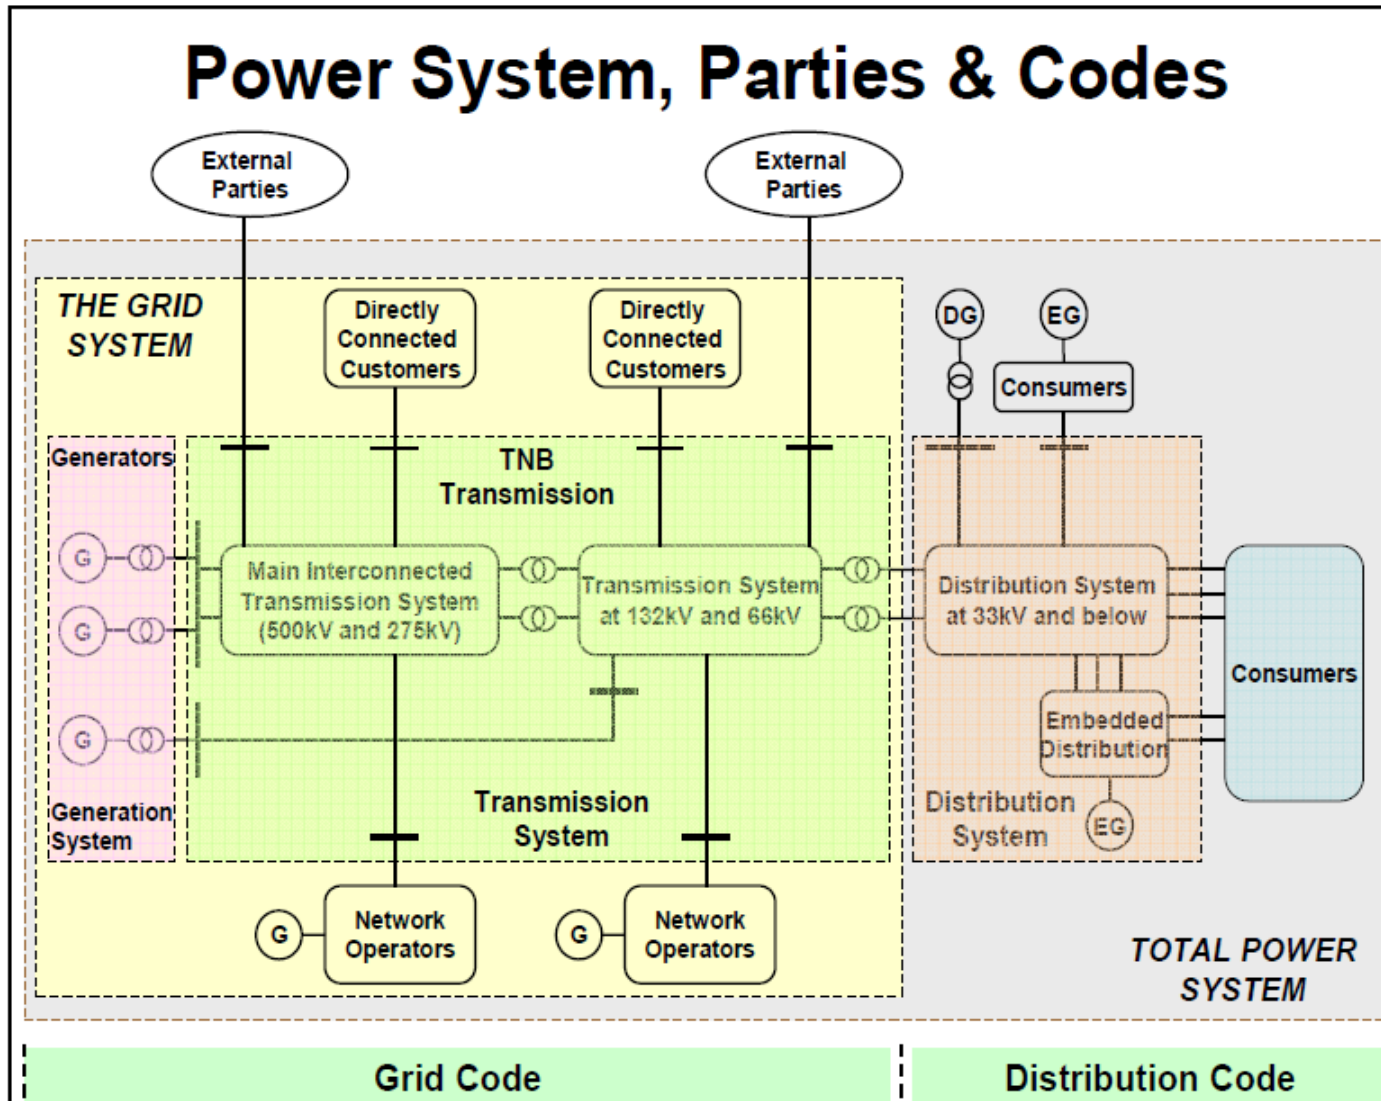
Power System, Parties & Codes

External Parties

External Parties

THE GRID SYSTEM

Directly Connected Customers

Directly Connected Customers

DG

EG

Consumers

Generators

TNB Transmission

G

G

G

Main Interconnected Transmission System (500kV and 275kV)

Transmission System at 132kV and 66kV

Distribution System at 33kV and below

Consumers

Embedded Distribution

Generation System

Transmission System

Distribution System

EG

G

Network Operators

G

Network Operators

TOTAL POWER SYSTEM

Grid Code

Distribution Code